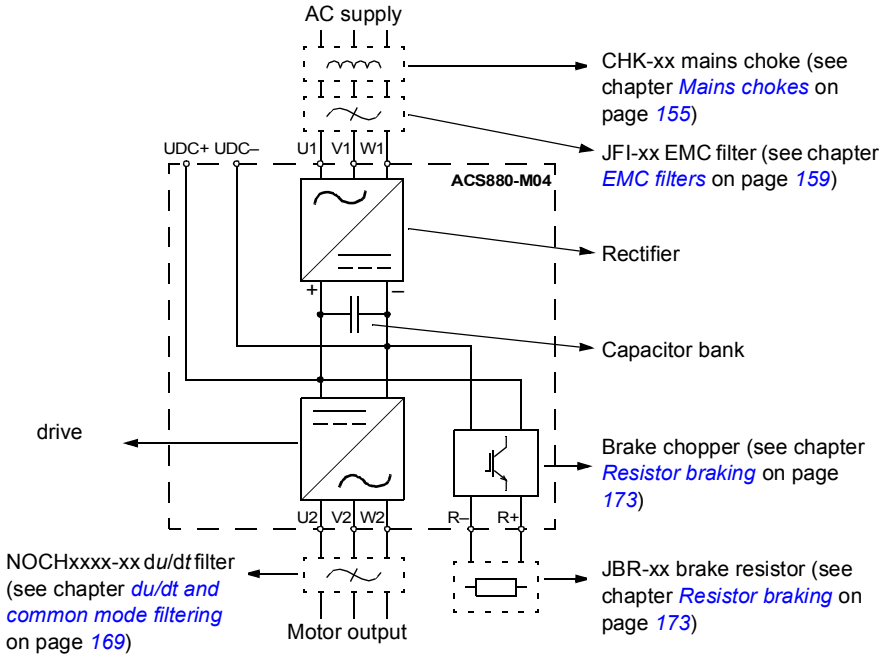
AC supply

CHK-xx mains choke (see chapter *Mains chokes* on page *155*)

JFI-xx EMC filter (see chapter *EMC filters* on page *159*)

UDC+ UDC–

U1 V1 W1

ACS880-M04

Rectifier

+ –

Capacitor bank

drive

Brake chopper (see chapter *Resistor braking* on page *173*)

U2 V2 W2

R– R+

NOCHxxxx-xx d*u*/d*t* filter (see chapter *du/dt and common mode filtering* on page *169*)

Motor output

JBR-xx brake resistor (see chapter *Resistor braking* on page *173*)